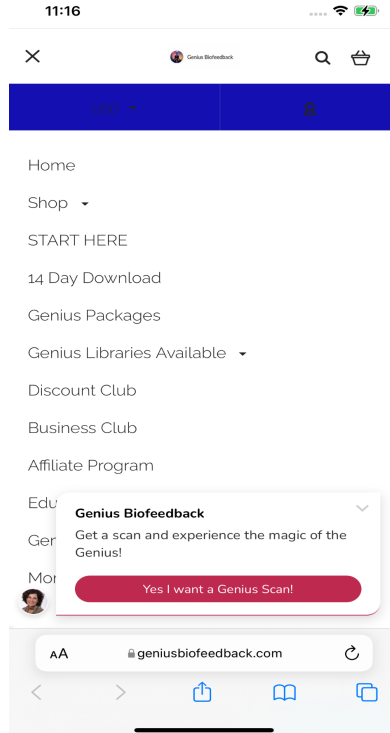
11:16

Genius Biofeedback

USD

Home

Shop

START HERE

14 Day Download

Genius Packages

Genius Libraries Available

Discount Club

Business Club

Affiliate Program

Edu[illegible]

Gen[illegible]

Mor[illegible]

Genius Biofeedback

Get a scan and experience the magic of the Genius!

Yes I want a Genius Scan!

AA geniusbiofeedback.com